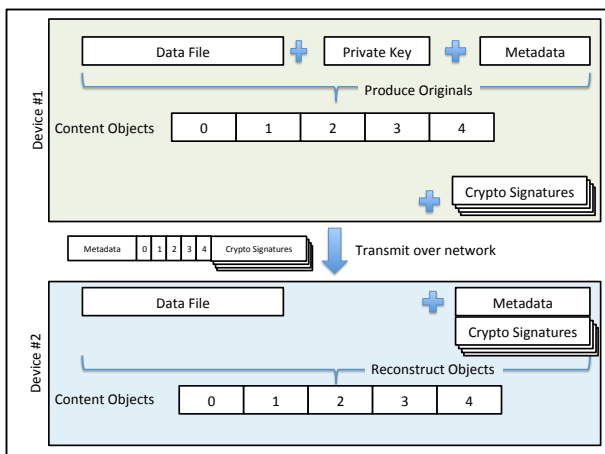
Device #1

Data File

Private Key

Metadata

Produce Originals

Content Objects

| 0 | 1 | 2 | 3 | 4 |
|---|---|---|---|---|

Crypto Signatures

Metadata 0 1 2 3 4 Crypto Signatures

Transmit over network

Device #2

Data File

Metadata

Crypto Signatures

Reconstruct Objects

Content Objects

| 0 | 1 | 2 | 3 | 4 |
|---|---|---|---|---|